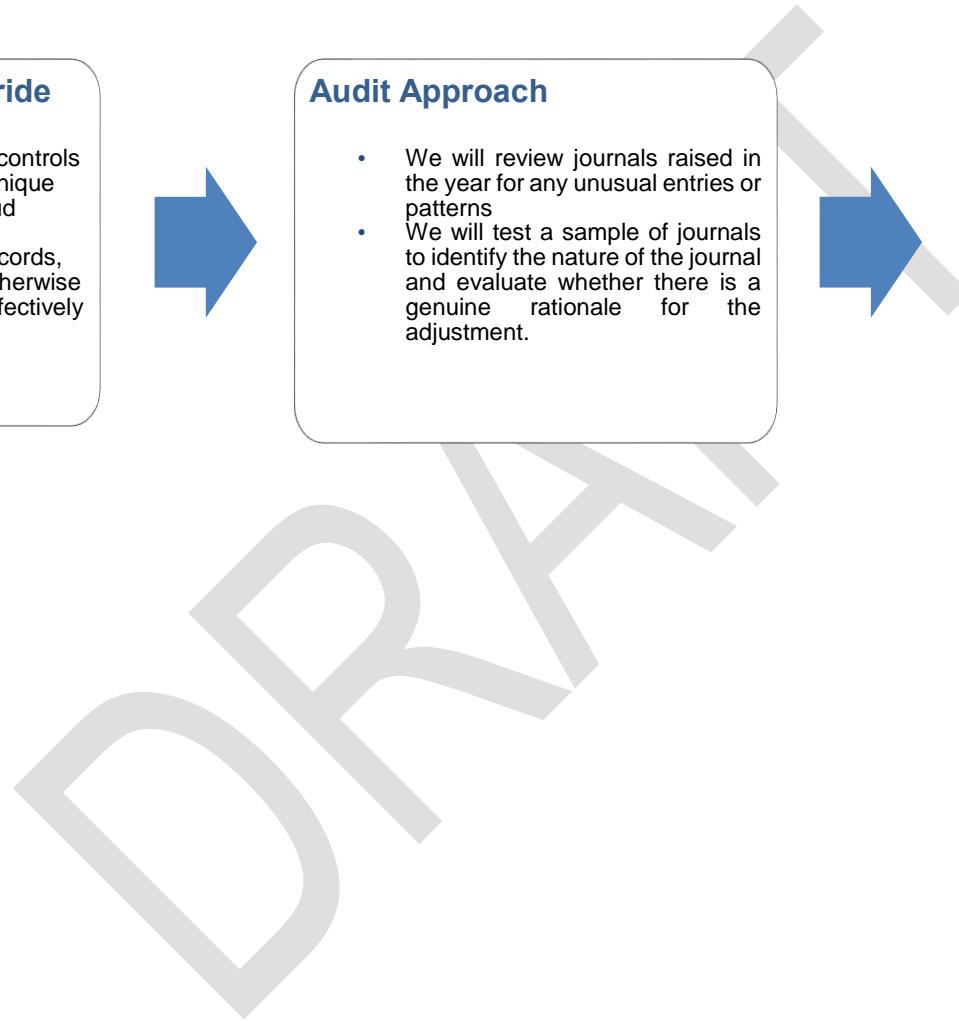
ride

controls
nique
d
cords,
herwise
fectively

Audit Approach

• We will review journals raised in the year for any unusual entries or patterns
• We will test a sample of journals to identify the nature of the journal and evaluate whether there is a genuine rationale for the adjustment.

DRAFT